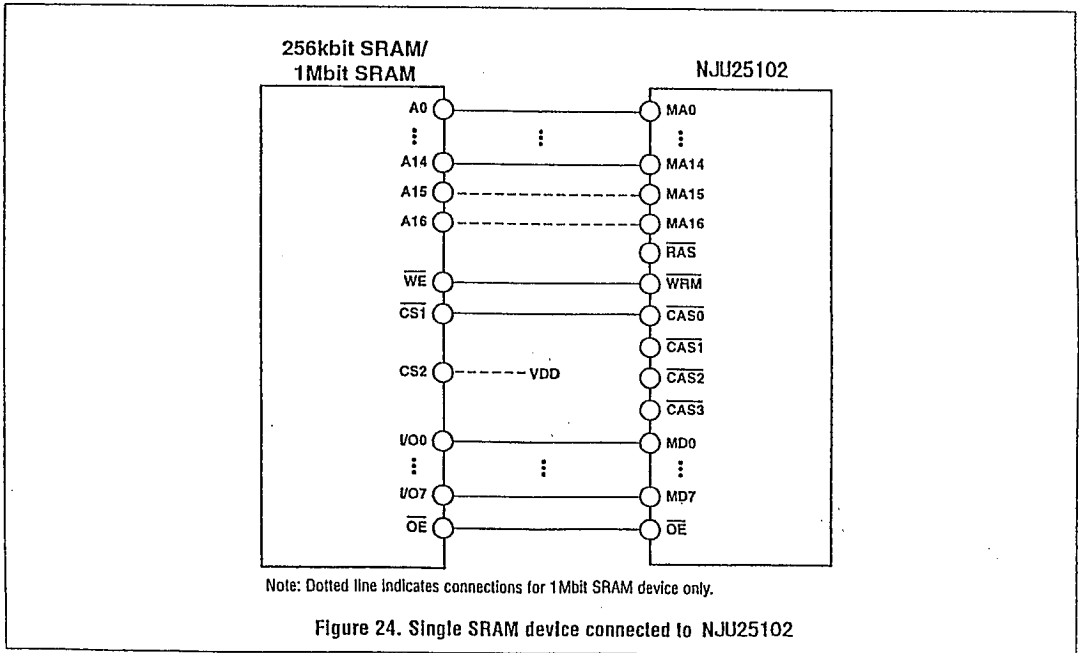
256kbit SRAM/
1Mbit SRAM

NJU25102

A0
⋮
A14
A15
A16
$\overline{WE}$
$\overline{CS1}$
CS2
VDD
I/O0
⋮
I/O7
$\overline{OE}$

⋮
⋮

MA0
⋮
MA14
MA15
MA16
$\overline{RAS}$
$\overline{WRM}$
$\overline{CAS0}$
$\overline{CAS1}$
$\overline{CAS2}$
$\overline{CAS3}$
MD0
⋮
MD7
$\overline{OE}$

Note: Dotted line indicates connections for 1Mbit SRAM device only.

Figure 24. Single SRAM device connected to NJU25102